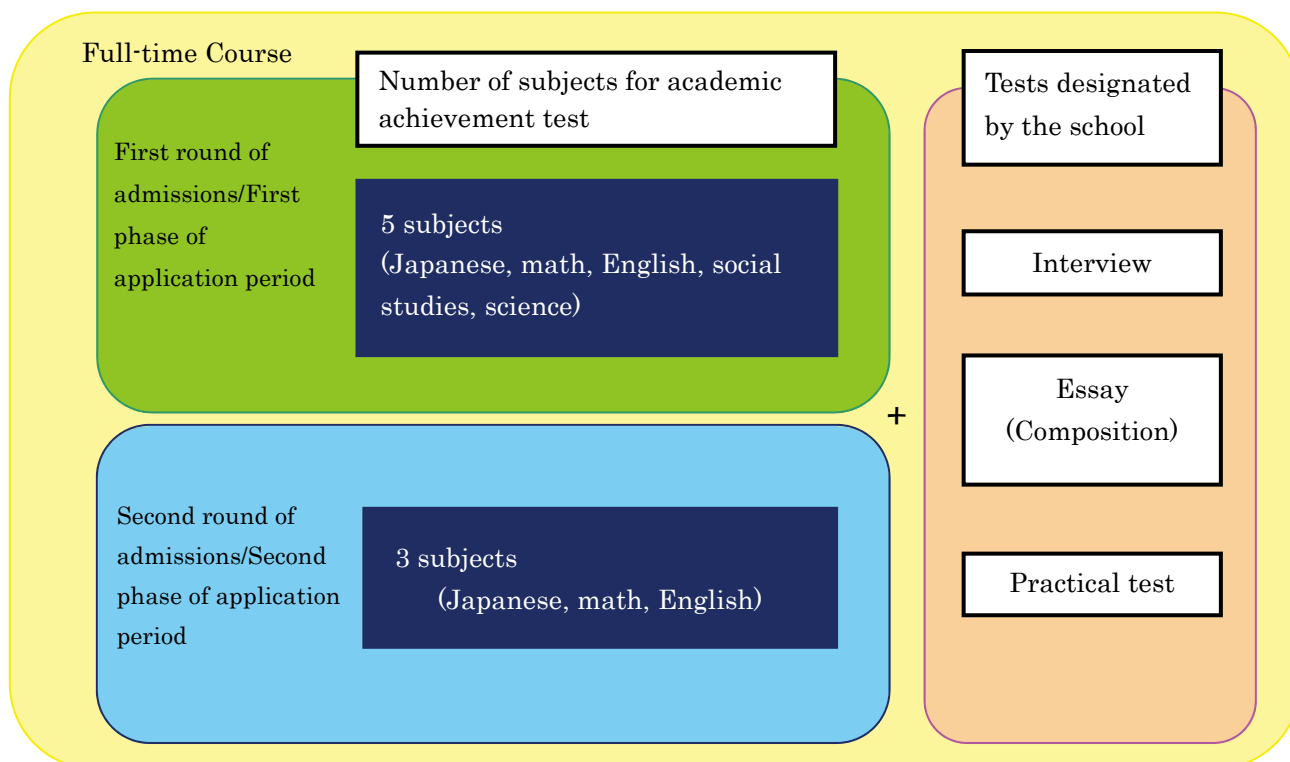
Full-time Course

Number of subjects for academic achievement test

First round of admissions/First phase of application period

5 subjects (Japanese, math, English, social studies, science)

Second round of admissions/Second phase of application period

3 subjects (Japanese, math, English)

+

Tests designated by the school

Interview

Essay (Composition)

Practical test